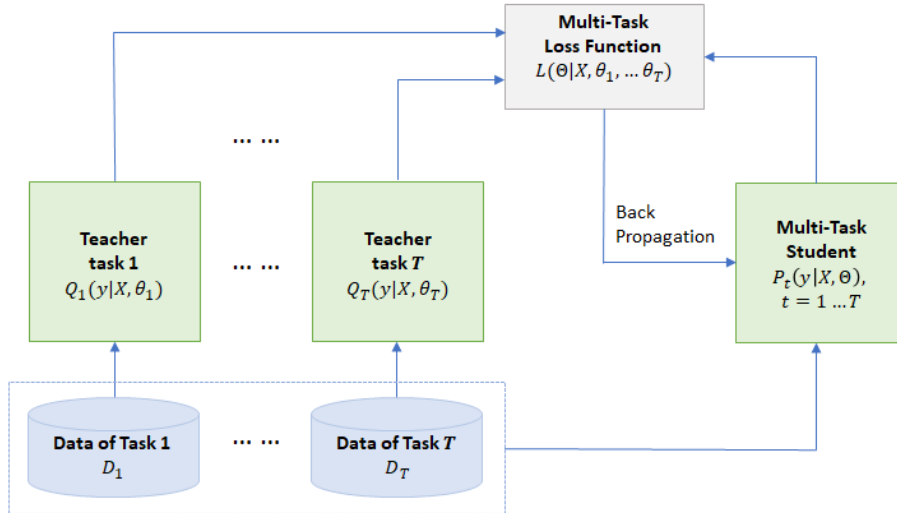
Multi-Task Loss Function
$L(\Theta|X, \theta_1, \dots \theta_T)$

... ...

Teacher task 1
$Q_1(y|X, \theta_1)$

... ...

Teacher task $T$
$Q_T(y|X, \theta_T)$

Back Propagation

Multi-Task Student
$P_t(y|X, \Theta)$,
$t = 1 \dots T$

Data of Task 1
$D_1$

... ...

Data of Task $T$
$D_T$